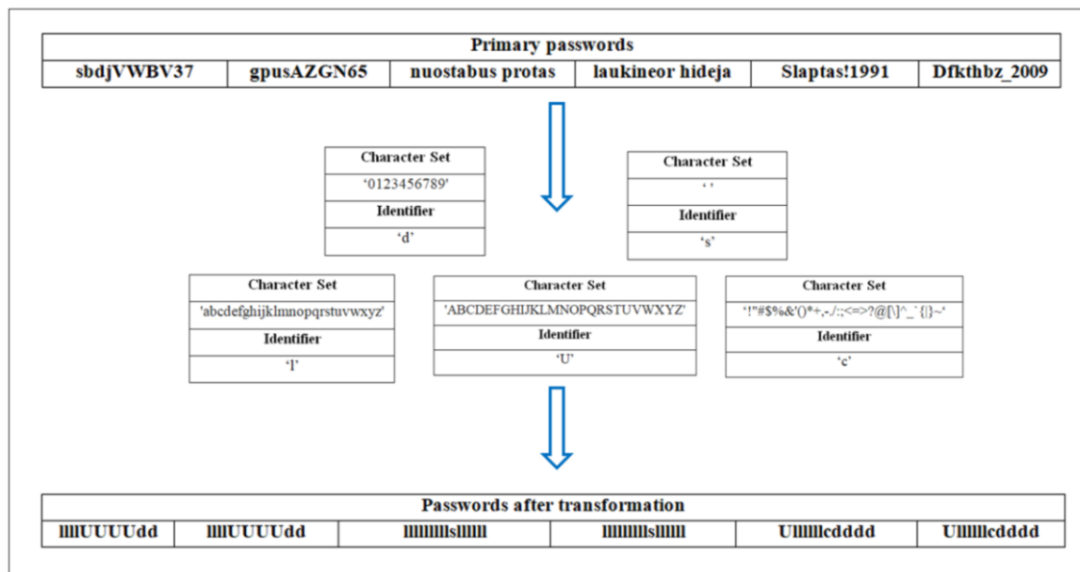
| Primary passwords | | | | | |
|---|---|---|---|---|---|
| sbdjVWBV37 | gpusAZGN65 | nuostabus protas | laukineor hideja | Slaptas!1991 | Dfkthbz_2009 |

| Character Set |
|---|
| '0123456789' |
| Identifier |
| 'd' |

| Character Set |
|---|
| ' ' |
| Identifier |
| 's' |

| Character Set |
|---|
| 'abcdefghijklmnopqrstuvwxyz' |
| Identifier |
| 'l' |

| Character Set |
|---|
| 'ABCDEFGHIJKLMNOPQRSTUVWXYZ' |
| Identifier |
| 'U' |

| Character Set |
|---|
| '!"#$%&'()*+,-./:;<=>?@[\]^_`{\|}~' |
| Identifier |
| 'c' |

| Passwords after transformation | | | | | |
|---|---|---|---|---|---|
| llllUUUUdd | llllUUUUdd | lllllllllslllll | llllllllslllll | Ulllllcdddd | Ulllllcdddd |